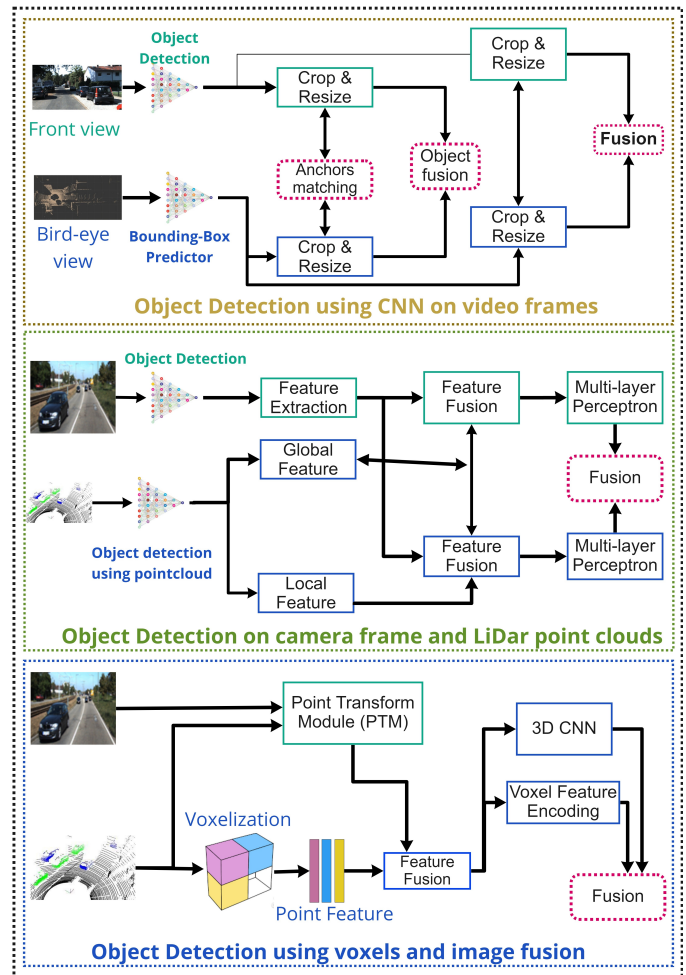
Object Detection

Front view

Crop & Resize

Crop & Resize

Fusion

Anchors matching

Object fusion

Bird-eye view

Bounding-Box Predictor

Crop & Resize

Crop & Resize

Object Detection using CNN on video frames

Object Detection

Feature Extraction

Feature Fusion

Multi-layer Perceptron

Global Feature

Fusion

Object detection using pointcloud

Feature Fusion

Multi-layer Perceptron

Local Feature

Object Detection on camera frame and LiDar point clouds

Point Transform Module (PTM)

3D CNN

Voxel Feature Encoding

Voxelization

Feature Fusion

Fusion

Point Feature

Object Detection using voxels and image fusion